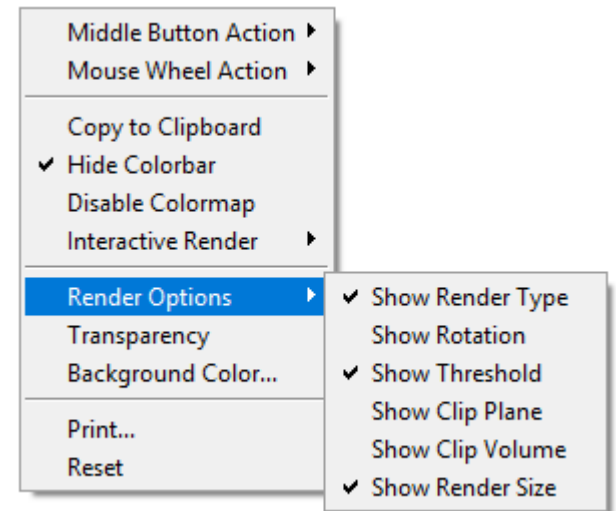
Middle Button Action
Mouse Wheel Action

Copy to Clipboard
✔ Hide Colorbar
Disable Colormap
Interactive Render

Render Options
Transparency
Background Color...

Print...
Reset

✔ Show Render Type
Show Rotation
✔ Show Threshold
Show Clip Plane
Show Clip Volume
✔ Show Render Size